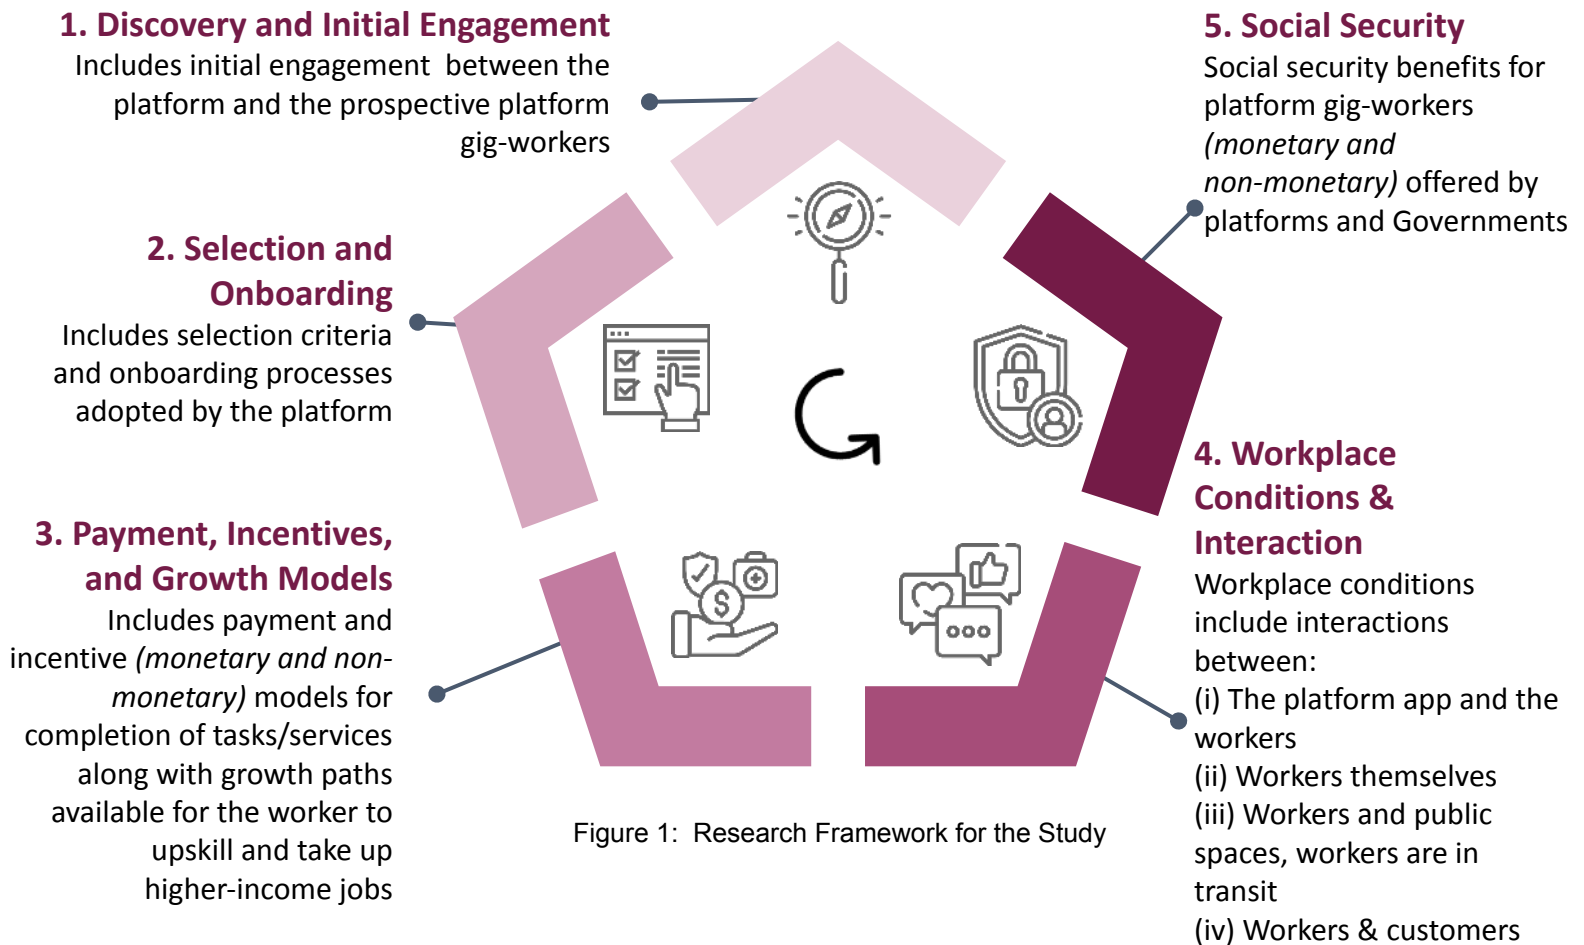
1. Discovery and Initial Engagement
Includes initial engagement between the platform and the prospective platform gig-workers

5. Social Security
Social security benefits for platform gig-workers *(monetary and non-monetary)* offered by platforms and Governments

2. Selection and Onboarding
Includes selection criteria and onboarding processes adopted by the platform

4. Workplace Conditions & Interaction
Workplace conditions include interactions between:
(i) The platform app and the workers
(ii) Workers themselves
(iii) Workers and public spaces, workers are in transit
(iv) Workers & customers

3. Payment, Incentives, and Growth Models
Includes payment and incentive *(monetary and non-monetary)* models for completion of tasks/services along with growth paths available for the worker to upskill and take up higher-income jobs

Figure 1: Research Framework for the Study